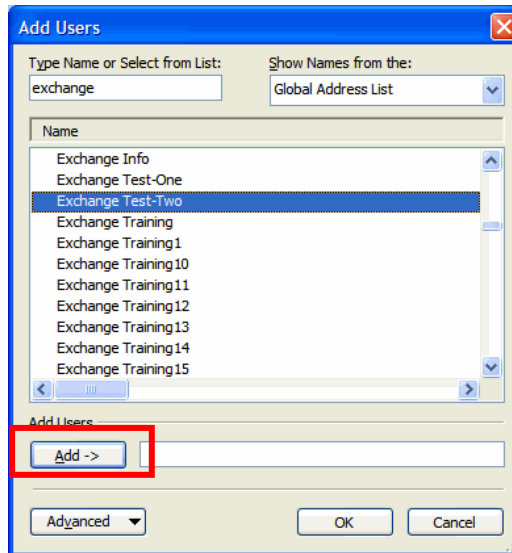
Add Users

Type Name or Select from List:
exchange

Show Names from the:
Global Address List

Name
Exchange Info
Exchange Test-One
Exchange Test-Two
Exchange Training
Exchange Training1
Exchange Training10
Exchange Training11
Exchange Training12
Exchange Training13
Exchange Training14
Exchange Training15

Add Users
Add ->

Advanced
OK
Cancel